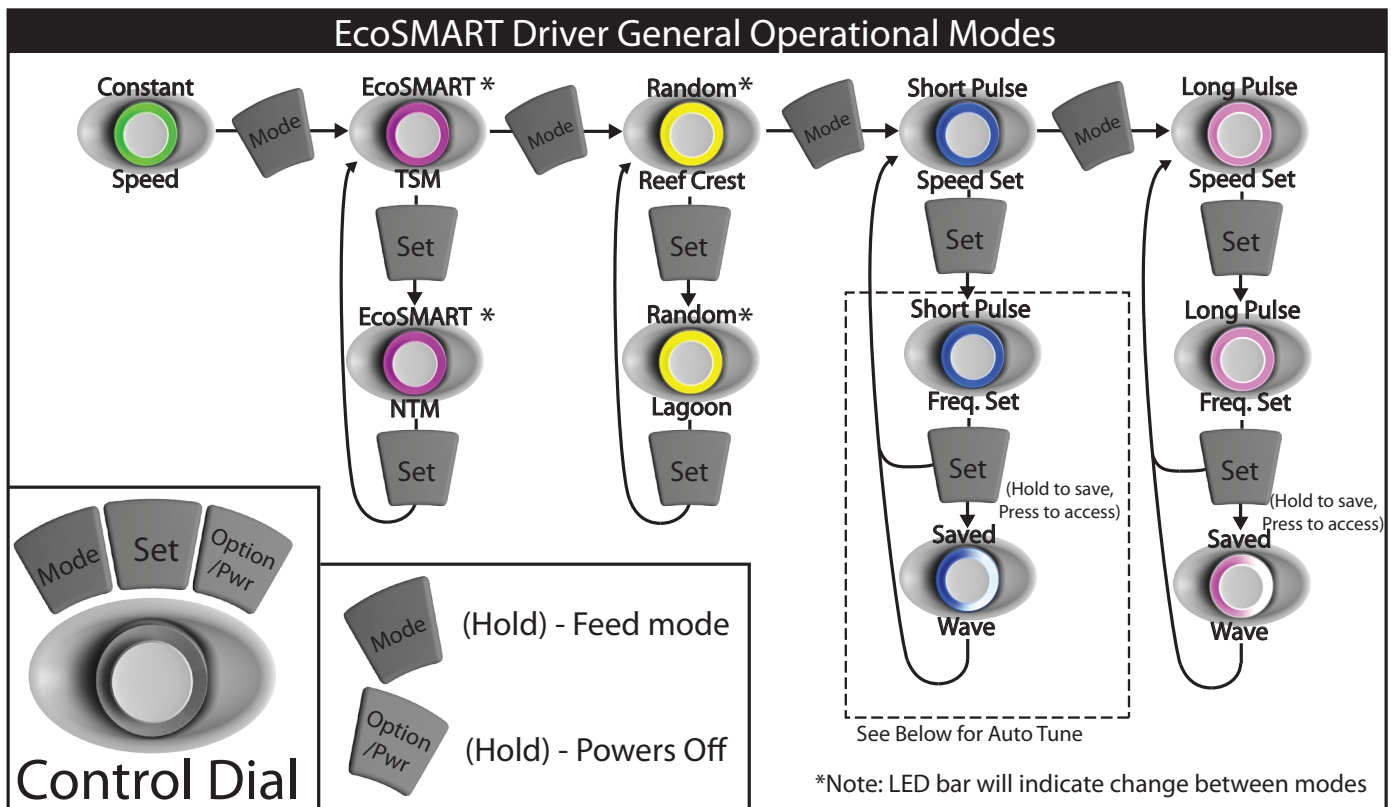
EcoSMART Driver General Operational Modes

Constant
Speed

Mode

EcoSMART *
TSM

Set

EcoSMART *
NTM

Set

Mode

Random*
Reef Crest

Set

Random*
Lagoon

Set

Mode

Short Pulse
Speed Set

Set

Short Pulse
Freq. Set

Set

(Hold to save, Press to access)

Saved
Wave

See Below for Auto Tune

Mode

Long Pulse
Speed Set

Set

Long Pulse
Freq. Set

Set

(Hold to save, Press to access)

Saved
Wave

Mode
Set
Option /Pwr

Control Dial

Mode
(Hold) - Feed mode

Option /Pwr
(Hold) - Powers Off

*Note: LED bar will indicate change between modes